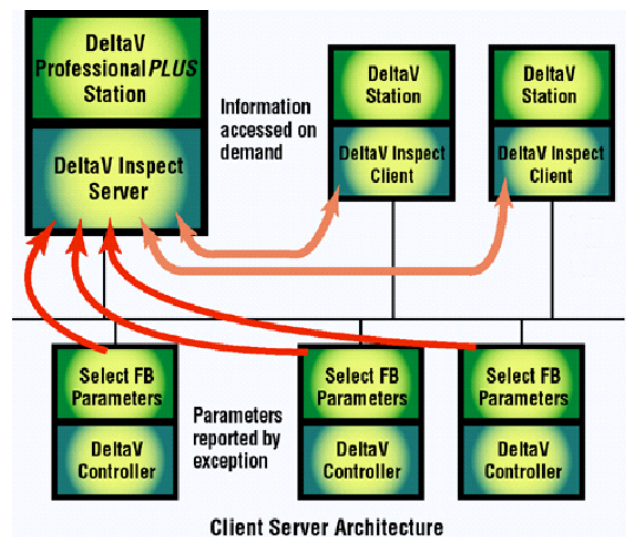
DeltaV Professional*PLUS* Station

DeltaV Inspect Server

Information accessed on demand

DeltaV Station

DeltaV Inspect Client

DeltaV Station

DeltaV Inspect Client

Select FB Parameters

DeltaV Controller

Parameters reported by exception

Select FB Parameters

DeltaV Controller

Select FB Parameters

DeltaV Controller

Client Server Architecture